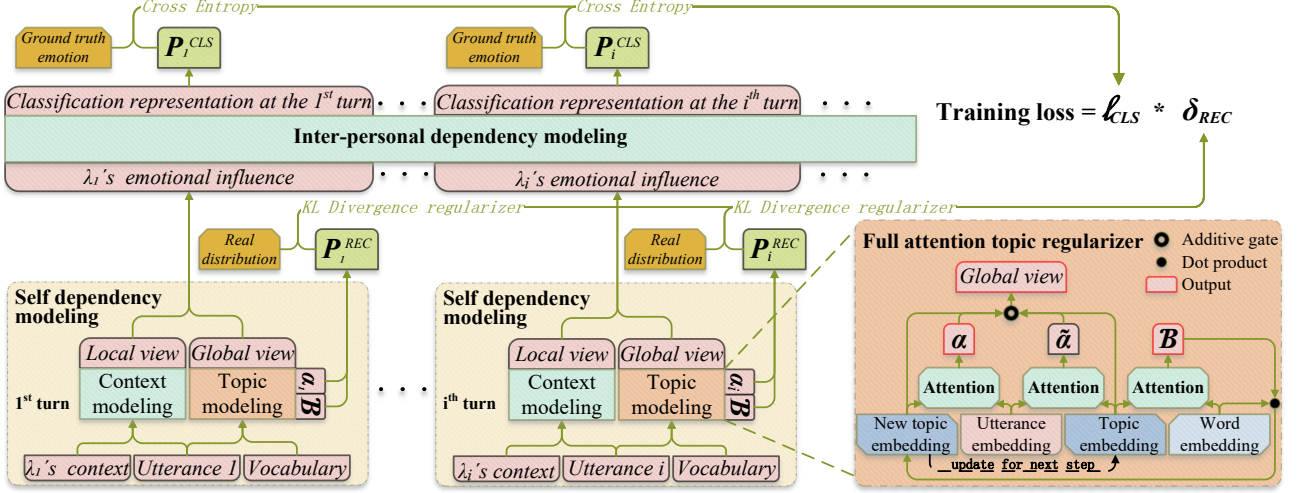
Cross Entropy

Cross Entropy

Ground truth emotion

$P_1^{CLS}$

Ground truth emotion

$P_i^{CLS}$

Classification representation at the 1$^{st}$ turn . . .

Classification representation at the i$^{th}$ turn . . .

Training loss = $\ell_{CLS}$ * $\delta_{REC}$

Inter-personal dependency modeling

$\lambda_1$'s emotional influence . . .

$\lambda_i$'s emotional influence . . .

KL Divergence regularizer

KL Divergence regularizer

Real distribution

$P_1^{REC}$

Real distribution

$P_i^{REC}$

Full attention topic regularizer

Additive gate

Dot product

Output

Global view

$\alpha$

$\tilde{\alpha}$

$\mathcal{B}$

Attention

Attention

Attention

New topic embedding

Utterance embedding

Topic embedding

Word embedding

update for next step

Self dependency modeling

Local view

Global view

1$^{st}$ turn

Context modeling

Topic modeling

$\alpha$, $\mathcal{B}$

$\lambda_1$'s context

Utterance 1

Vocabulary

. . .

Self dependency modeling

Local view

Global view

i$^{th}$ turn

Context modeling

Topic modeling

$\alpha$, $\mathcal{B}$

$\lambda_i$'s context

Utterance i

Vocabulary